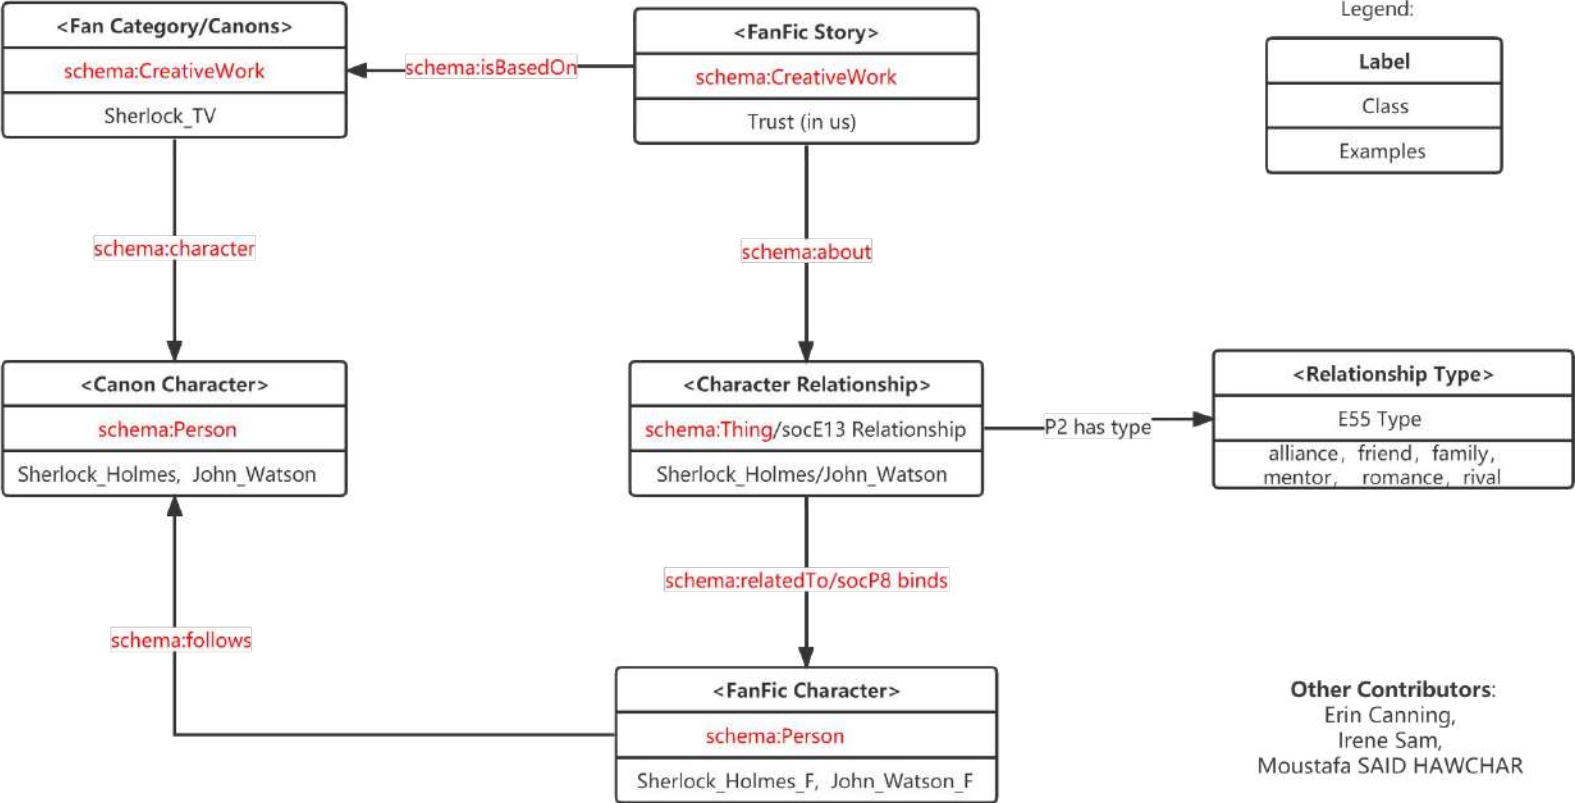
<Fan Category/Canons>
schema:CreativeWork
Sherlock_TV

schema:isBasedOn

<FanFic Story>
schema:CreativeWork
Trust (in us)

Legend:

| Label |
|---|
| Class |
| Examples |

schema:character

schema:about

<Canon Character>
schema:Person
Sherlock_Holmes, John_Watson

<Character Relationship>
schema:Thing/socE13 Relationship
Sherlock_Holmes/John_Watson

P2 has type

<Relationship Type>
E55 Type
alliance, friend, family, mentor, romance, rival

schema:relatedTo/socP8 binds

schema:follows

<FanFic Character>
schema:Person
Sherlock_Holmes_F, John_Watson_F

**Other Contributors**:
Erin Canning,
Irene Sam,
Moustafa SAID HAWCHAR